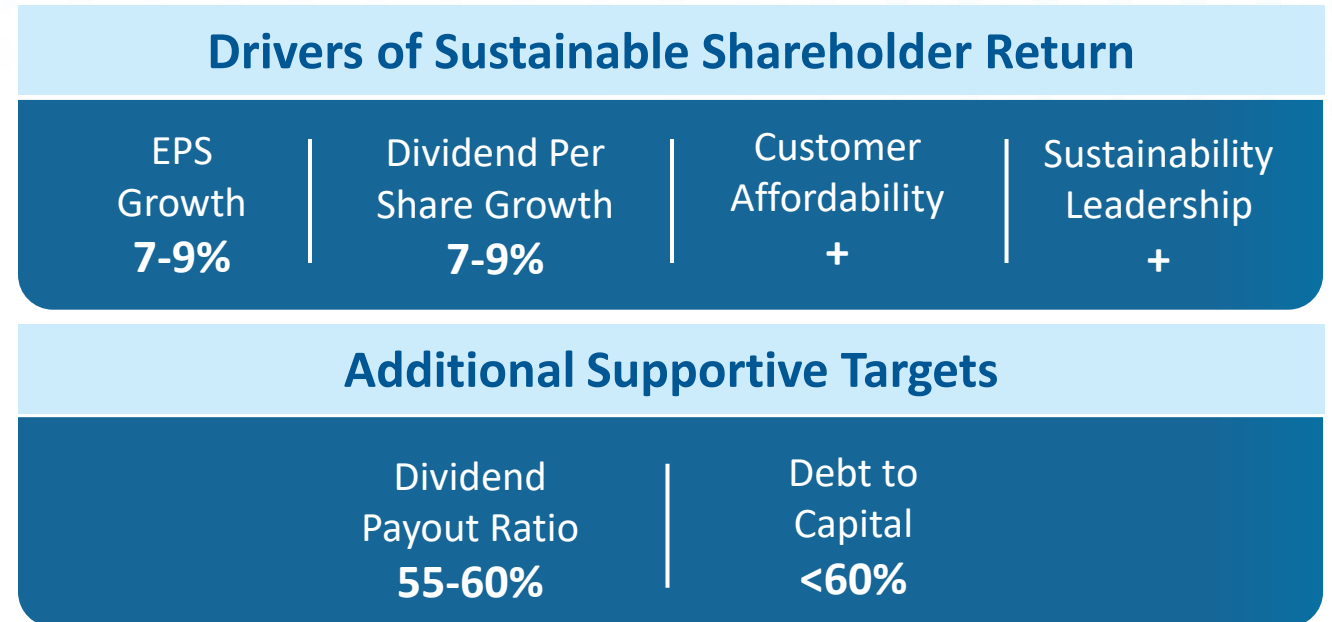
Drivers of Sustainable Shareholder Return

EPS Growth
7-9%

Dividend Per Share Growth
7-9%

Customer Affordability
+

Sustainability Leadership
+

Additional Supportive Targets

Dividend Payout Ratio
55-60%

Debt to Capital
<60%